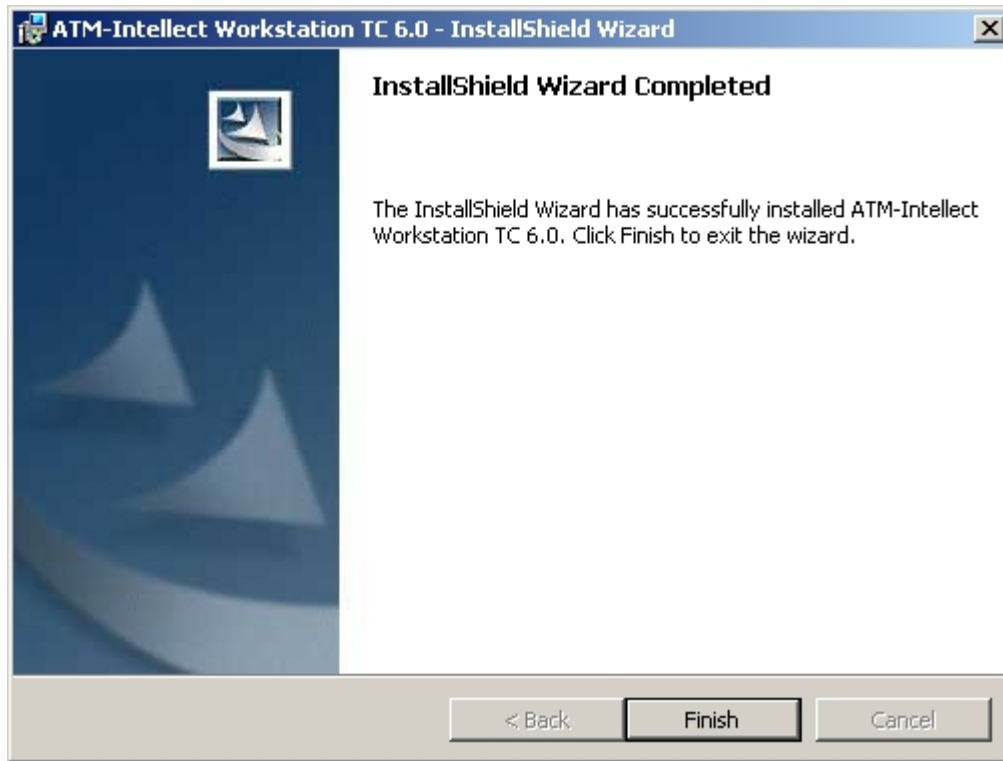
ATM-Intellect Workstation TC 6.0 - InstallShield Wizard

InstallShield Wizard Completed

The InstallShield Wizard has successfully installed ATM-Intellect Workstation TC 6.0. Click Finish to exit the wizard.

< Back

Finish

Cancel